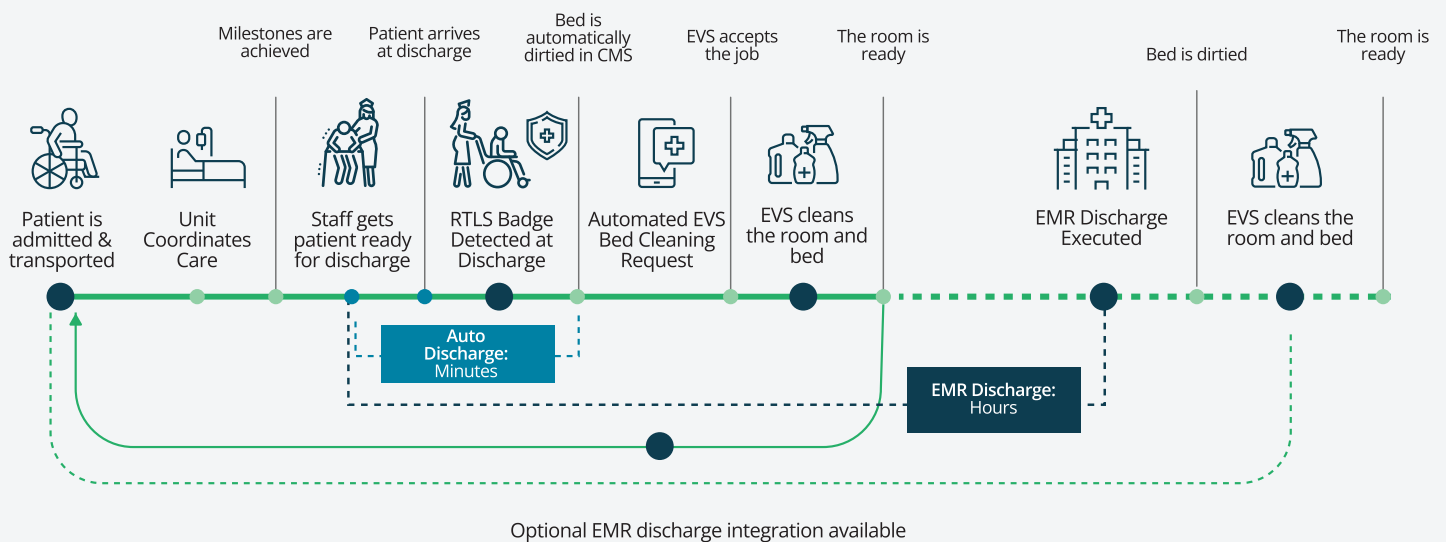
Milestones are achieved

Patient arrives at discharge

Bed is automatically dirtied in CMS

EVS accepts the job

The room is ready

Bed is dirtied

The room is ready

Patient is admitted & transported

Unit Coordinates Care

Staff gets patient ready for discharge

RTLS Badge Detected at Discharge

Automated EVS Bed Cleaning Request

EVS cleans the room and bed

EMR Discharge Executed

EVS cleans the room and bed

Auto Discharge: Minutes

EMR Discharge: Hours

Optional EMR discharge integration available